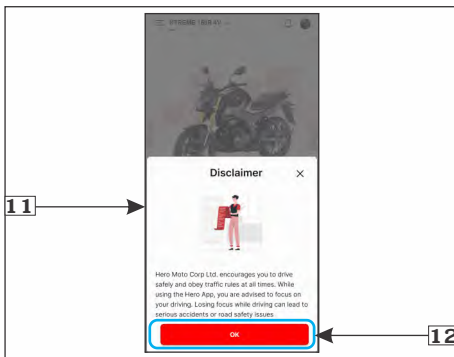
XTREME 160R 4V

Disclaimer

×

11

Hero Moto Corp Ltd. encourages you to drive safely and obey traffic rules at all times. While using the Hero App, you are advised to focus on your driving. Losing focus while driving can lead to serious accidents or road safety issues

OK

12